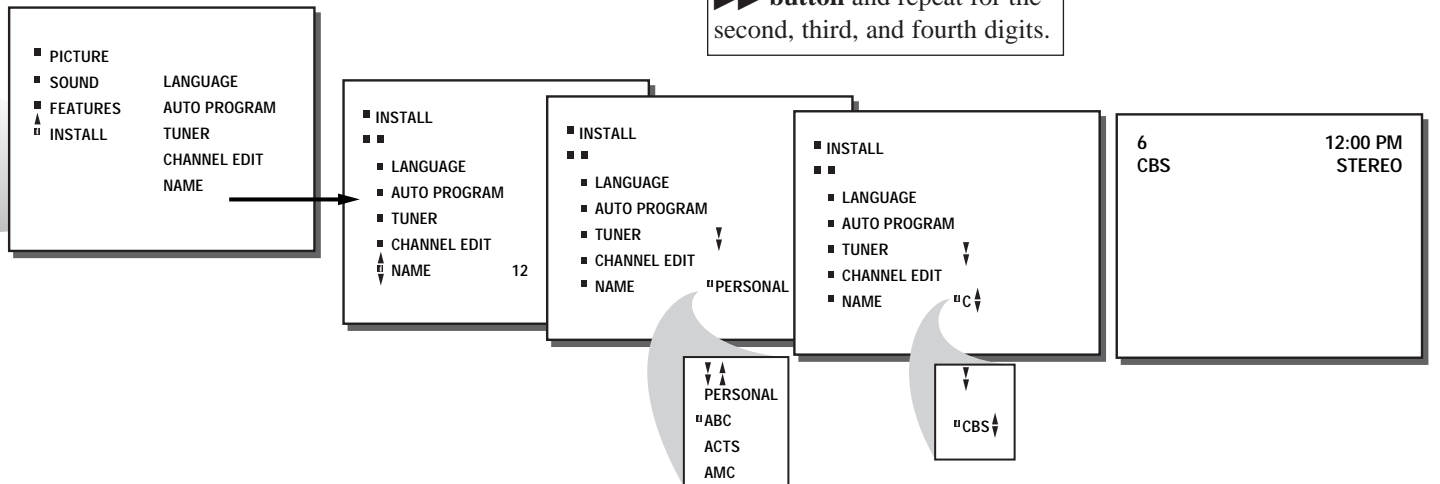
button and repeat for the second, third, and fourth digits.

PICTURE
SOUND
FEATURES
INSTALL

LANGUAGE
AUTO PROGRAM
TUNER
CHANNEL EDIT
NAME

INSTALL
LANGUAGE
AUTO PROGRAM
TUNER
CHANNEL EDIT
NAME 12

INSTALL
LANGUAGE
AUTO PROGRAM
TUNER
CHANNEL EDIT
NAME PERSONAL

PERSONAL
ABC
ACTS
AMC

INSTALL
LANGUAGE
AUTO PROGRAM
TUNER
CHANNEL EDIT
NAME C

CBS

6 12:00 PM
CBS STEREO